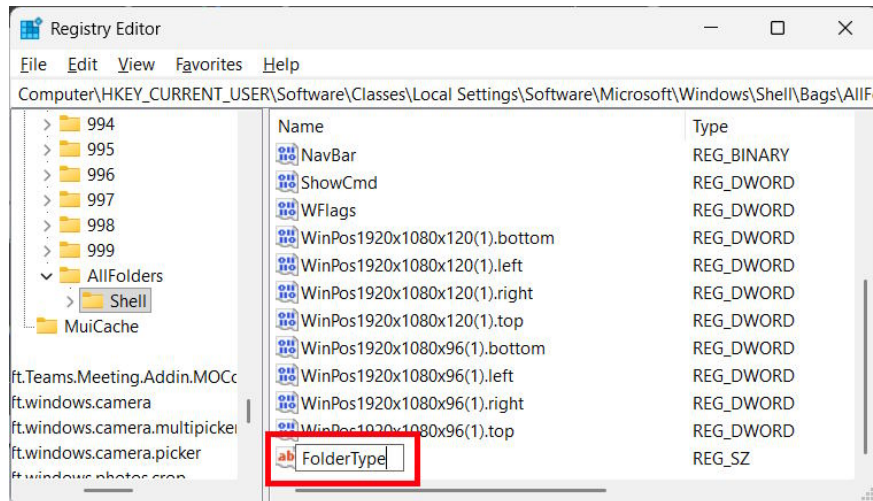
Registry Editor

File Edit View Favorites Help

Computer\HKEY_CURRENT_USER\Software\Classes\Local Settings\Software\Microsoft\Windows\Shell\Bags\AllF

994
995
996
997
998
999
AllFolders
Shell
MuiCache

ft.Teams.Meeting.Addin.MOCc
ft.windows.camera
ft.windows.camera.multipicker
ft.windows.camera.picker
ft.windows.photos.crop

| Name | Type |
|---|---|
| NavBar | REG_BINARY |
| ShowCmd | REG_DWORD |
| WFlags | REG_DWORD |
| WinPos1920x1080x120(1).bottom | REG_DWORD |
| WinPos1920x1080x120(1).left | REG_DWORD |
| WinPos1920x1080x120(1).right | REG_DWORD |
| WinPos1920x1080x120(1).top | REG_DWORD |
| WinPos1920x1080x96(1).bottom | REG_DWORD |
| WinPos1920x1080x96(1).left | REG_DWORD |
| WinPos1920x1080x96(1).right | REG_DWORD |
| WinPos1920x1080x96(1).top | REG_DWORD |
| FolderType | REG_SZ |